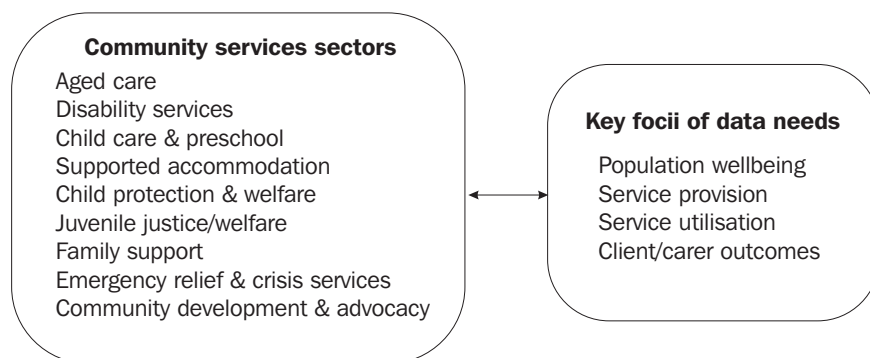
Community services sectors
Aged care
Disability services
Child care & preschool
Supported accommodation
Child protection & welfare
Juvenile justice/welfare
Family support
Emergency relief & crisis services
Community development & advocacy

Key focii of data needs
Population wellbeing
Service provision
Service utilisation
Client/carer outcomes